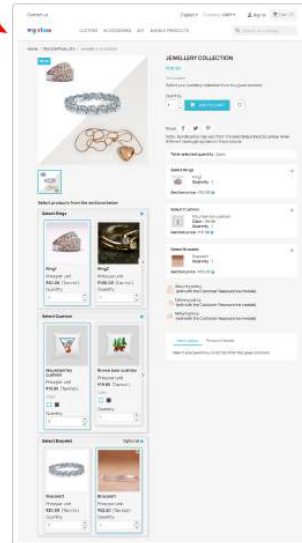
Contact us

English Currency: GBP £ Sign in Cart (0)

my store CLOTHES ACCESSORIES ART BUNDLE PRODUCTS

Home / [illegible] / Jewellery collection

NEW

JEWELLERY COLLECTION

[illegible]

Select your jewellery collection from the given sections

Quantity

1 ADD TO CART

Share

Note: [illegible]

Total selected quantity: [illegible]

Select Rings

Ring1
Quantity: 1

Section price: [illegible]

Select Cushion

Mountain fox cushion
Color: White
Quantity: 1

Section price: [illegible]

Select Bracelet

Bracelet
Quantity: 1

Section price: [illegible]

Security policy
(edit with the Customer Reassurance module)

Delivery policy
(edit with the Customer Reassurance module)

Return policy
(edit with the Customer Reassurance module)

Description Product Details

Select your jewellery collection from the given sections

Select products from the sections below

Select Rings

Ring1
Price per unit
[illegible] (Tax incl.)
Quantity
1

Ring2
Price per unit
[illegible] (Tax incl.)
Quantity

Select Cushion

Mountain fox cushion
Price per unit
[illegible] (Tax incl.)
Color
Quantity
1

Brown bear cushion
Price per unit
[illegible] (Tax incl.)
Quantity

Select Bracelet Optional

Bracelet1
Price per unit
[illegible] (Tax incl.)
Quantity

Bracelet2
Price per unit
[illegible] (Tax incl.)
Quantity